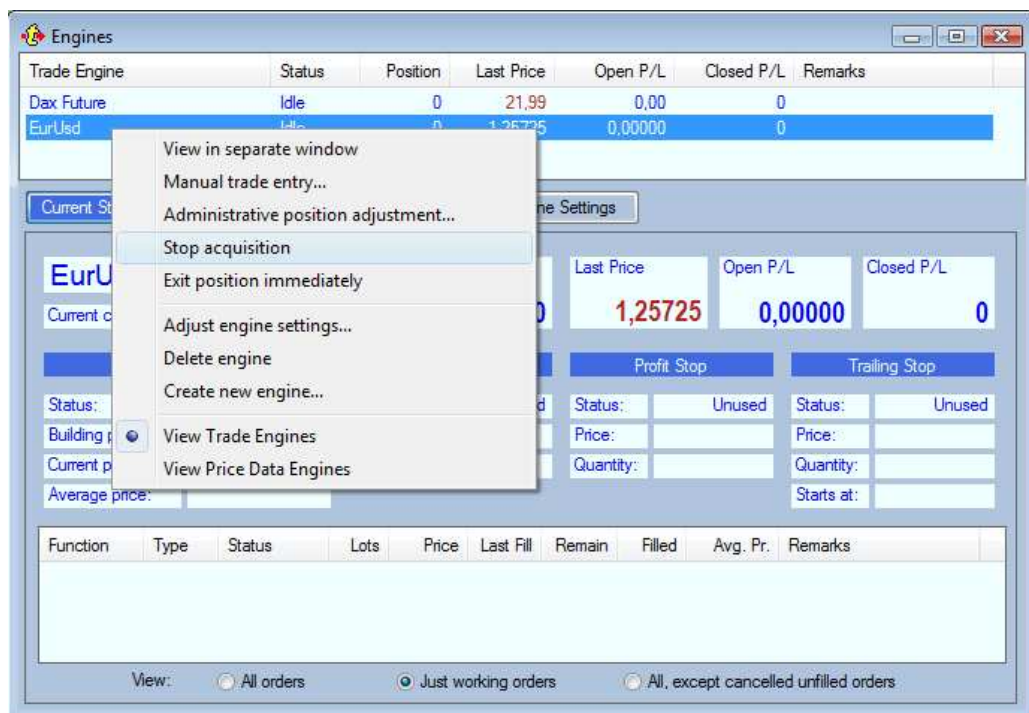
Engines

| Trade Engine | Status | Position | Last Price | Open P/L | Closed P/L | Remarks |
|---|---|---|---|---|---|---|
| Dax Future | Idle | 0 | 21,99 | 0,00 | 0 | |
| EurUsd | Idle | 0 | 1,25725 | 0,00000 | 0 | |

View in separate window
Manual trade entry...
Administrative position adjustment...
Stop acquisition
Exit position immediately
Adjust engine settings...
Delete engine
Create new engine...
View Trade Engines
View Price Data Engines

Current St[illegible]
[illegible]ne Settings

EurU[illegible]
Current c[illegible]

Last Price
1,25725
Open P/L
0,00000
Closed P/L
0

Profit Stop
Status: Unused
Price:
Quantity:

Trailing Stop
Status: Unused
Price:
Quantity:
Starts at:

Status:
Building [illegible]
Current p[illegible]
Average price:

| Function | Type | Status | Lots | Price | Last Fill | Remain | Filled | Avg. Pr. | Remarks |
|---|---|---|---|---|---|---|---|---|---|

View: All orders Just working orders All, except cancelled unfilled orders